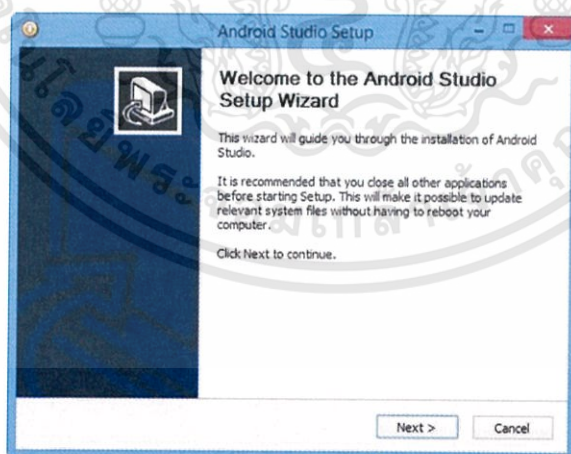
Android Studio Setup

Welcome to the Android Studio Setup Wizard

This wizard will guide you through the installation of Android Studio.

It is recommended that you close all other applications before starting Setup. This will make it possible to update relevant system files without having to reboot your computer.

Click Next to continue.

Next >
Cancel